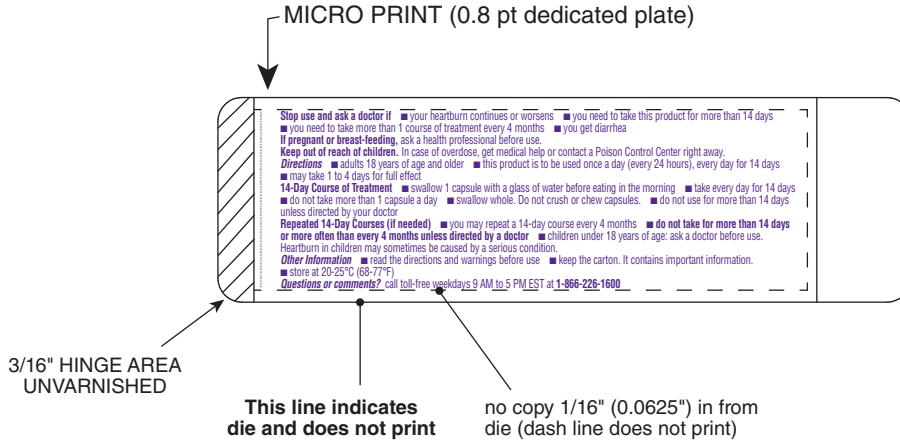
MICRO PRINT (0.8 pt dedicated plate)

**Stop use and ask a doctor if** ■ your heartburn continues or worsens ■ you need to take this product for more than 14 days ■ you need to take more than 1 course of treatment every 4 months ■ you get diarrhea
**If pregnant or breast-feeding,** ask a health professional before use.
**Keep out of reach of children.** In case of overdose, get medical help or contact a Poison Control Center right away.
***Directions*** ■ adults 18 years of age and older ■ this product is to be used once a day (every 24 hours), every day for 14 days ■ may take 1 to 4 days for full effect
**14-Day Course of Treatment** ■ swallow 1 capsule with a glass of water before eating in the morning ■ take every day for 14 days ■ do not take more than 1 capsule a day ■ swallow whole. Do not crush or chew capsules. ■ do not use for more than 14 days unless directed by your doctor
**Repeated 14-Day Courses (if needed)** ■ you may repeat a 14-day course every 4 months ■ **do not take for more than 14 days or more often than every 4 months unless directed by a doctor** ■ children under 18 years of age: ask a doctor before use. Heartburn in children may sometimes be caused by a serious condition.
***Other Information*** ■ read the directions and warnings before use ■ keep the carton. It contains important information. ■ store at 20-25°C (68-77°F)
***Questions or comments?*** call toll-free weekdays 9 AM to 5 PM EST at **1-866-226-1600**

3/16" HINGE AREA UNVARNISHED

**This line indicates die and does not print**

no copy 1/16" (0.0625") in from die (dash line does not print)